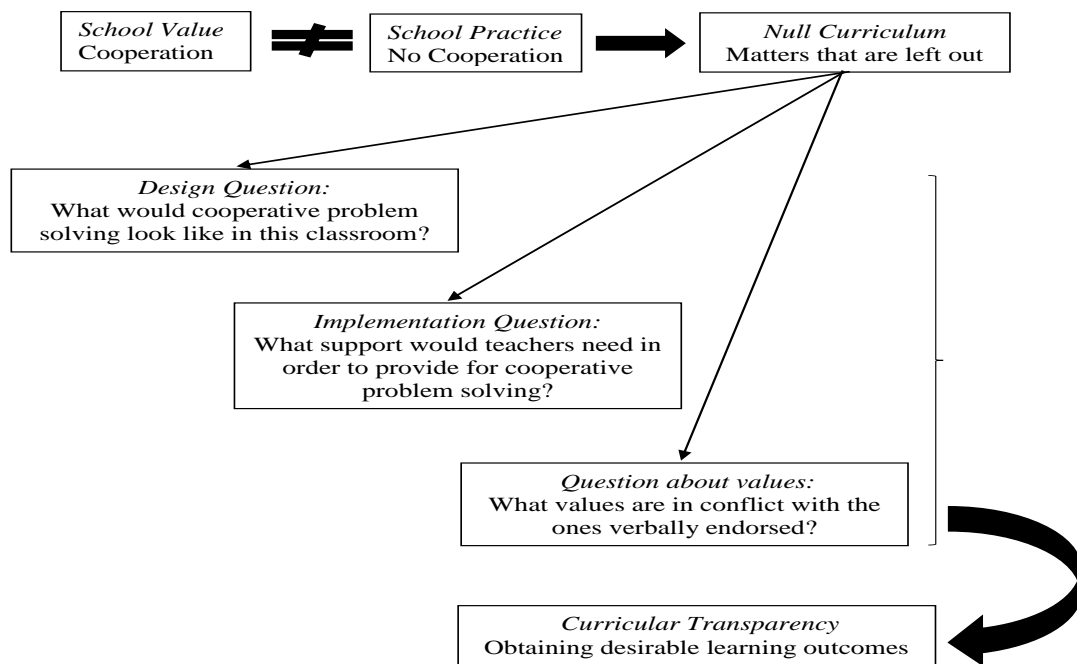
*School Value*
Cooperation

*School Practice*
No Cooperation

*Null Curriculum*
Matters that are left out

*Design Question:*
What would cooperative problem solving look like in this classroom?

*Implementation Question:*
What support would teachers need in order to provide for cooperative problem solving?

*Question about values:*
What values are in conflict with the ones verbally endorsed?

*Curricular Transparency*
Obtaining desirable learning outcomes